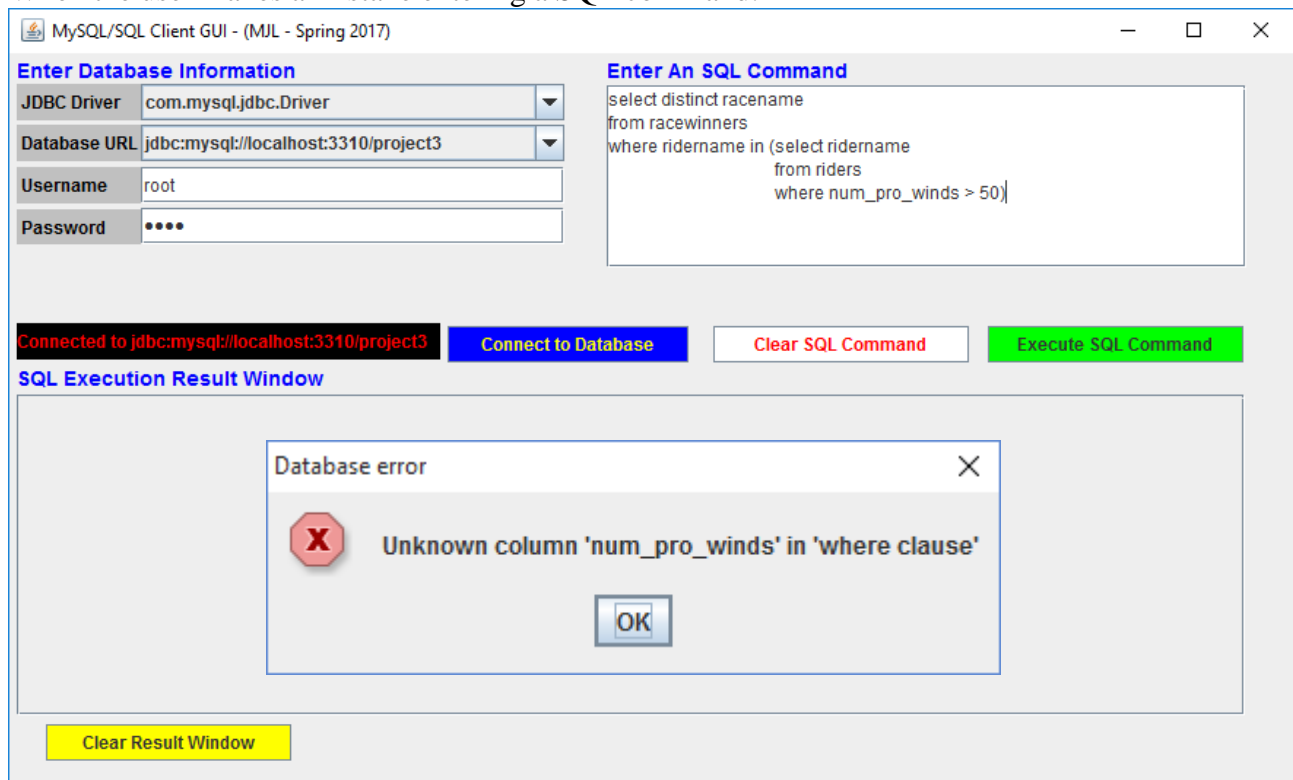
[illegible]

MySQL/SQL Client GUI - (MJL - Spring 2017)

Enter Database Information

| JDBC Driver | com.mysql.jdbc.Driver |
|---|---|
| Database URL | jdbc:mysql://localhost:3310/project3 |
| Username | root |
| Password | •••• |

Enter An SQL Command

select distinct racename
from racewinners
where ridername in (select ridername
from riders
where num_pro_winds > 50)

Connected to jdbc:mysql://localhost:3310/project3

Connect to Database

Clear SQL Command

Execute SQL Command

SQL Execution Result Window

Database error

Unknown column 'num_pro_winds' in 'where clause'

OK

Clear Result Window